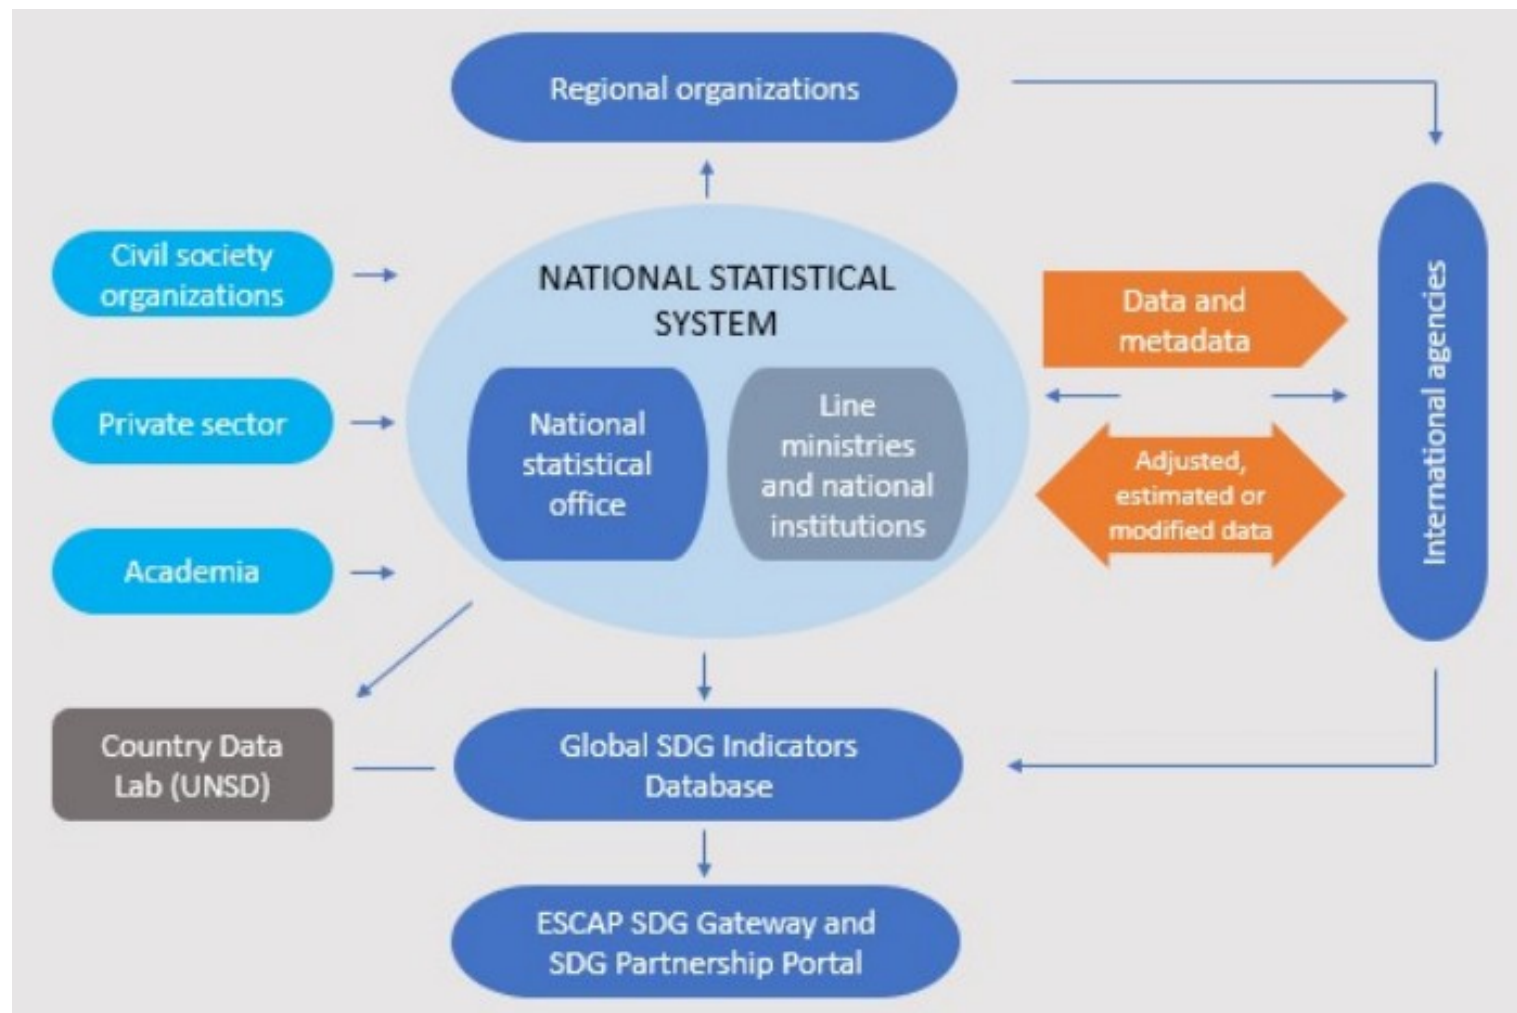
Regional organizations

Civil society organizations

Private sector

Academia

NATIONAL STATISTICAL SYSTEM

National statistical office

Line ministries and national institutions

Data and metadata

Adjusted, estimated or modified data

International agencies

Country Data Lab (UNSD)

Global SDG Indicators Database

ESCAP SDG Gateway and SDG Partnership Portal